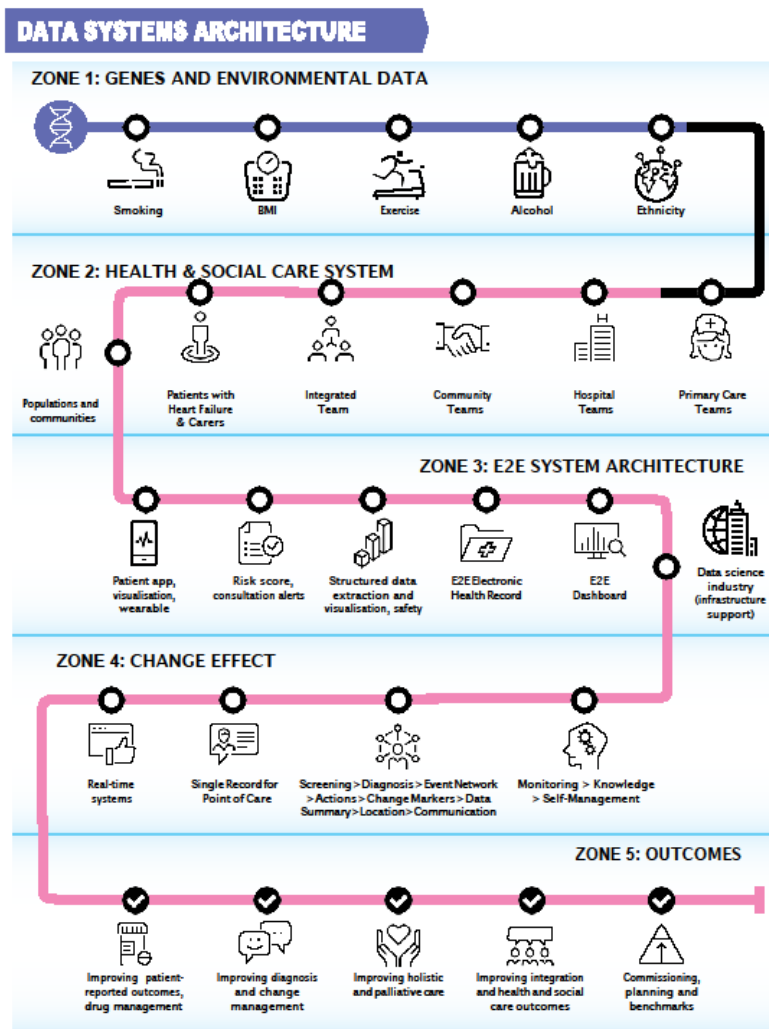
DATA SYSTEMS ARCHITECTURE

ZONE 1: GENES AND ENVIRONMENTAL DATA

Smoking

BMI

Exercise

Alcohol

Ethnicity

ZONE 2: HEALTH & SOCIAL CARE SYSTEM

Populations and communities

Patients with Heart Failure & Carers

Integrated Team

Community Teams

Hospital Teams

Primary Care Teams

ZONE 3: E2E SYSTEM ARCHITECTURE

Patient app, visualisation, wearable

Risk score, consultation alerts

Structured data extraction and visualisation, safety

E2E Electronic Health Record

E2E Dashboard

Data science industry (infrastructure support)

ZONE 4: CHANGE EFFECT

Real-time systems

Single Record for Point of Care

Screening > Diagnosis > Event Network > Actions > Change Markers > Data Summary > Location > Communication

Monitoring > Knowledge > Self-Management

ZONE 5: OUTCOMES

Improving patient-reported outcomes, drug management

Improving diagnosis and change management

Improving holistic and palliative care

Improving integration and health and social care outcomes

Commissioning, planning and benchmarks